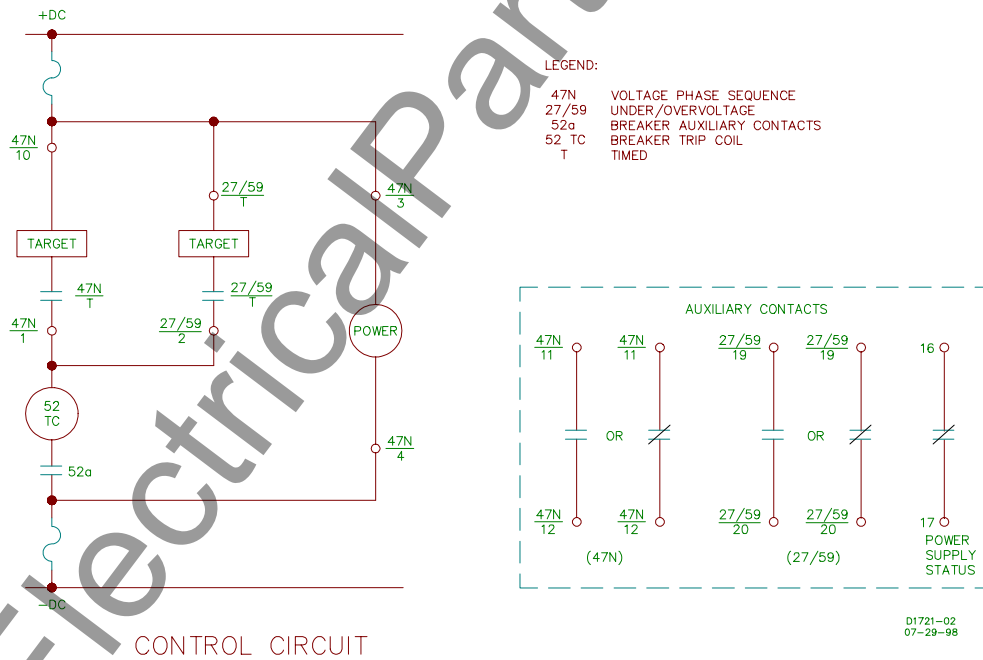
+DC

LEGEND:

47N VOLTAGE PHASE SEQUENCE
27/59 UNDER/OVERVOLTAGE
52a BREAKER AUXILIARY CONTACTS
52 TC BREAKER TRIP COIL
T TIMED

$\frac{47N}{10}$

$\frac{27/59}{T}$

$\frac{47N}{3}$

TARGET

TARGET

$\frac{47N}{T}$

$\frac{27/59}{T}$

$\frac{47N}{1}$

$\frac{27/59}{2}$

POWER

52
TC

$\frac{47N}{4}$

52a

-DC

CONTROL CIRCUIT

ElectricalPart

AUXILIARY CONTACTS

$\frac{47N}{11}$ $\frac{47N}{11}$ $\frac{27/59}{19}$ $\frac{27/59}{19}$ 16

OR OR

$\frac{47N}{12}$ $\frac{47N}{12}$ $\frac{27/59}{20}$ $\frac{27/59}{20}$ 17

(47N) (27/59) POWER SUPPLY STATUS

D1721-02
07-29-98